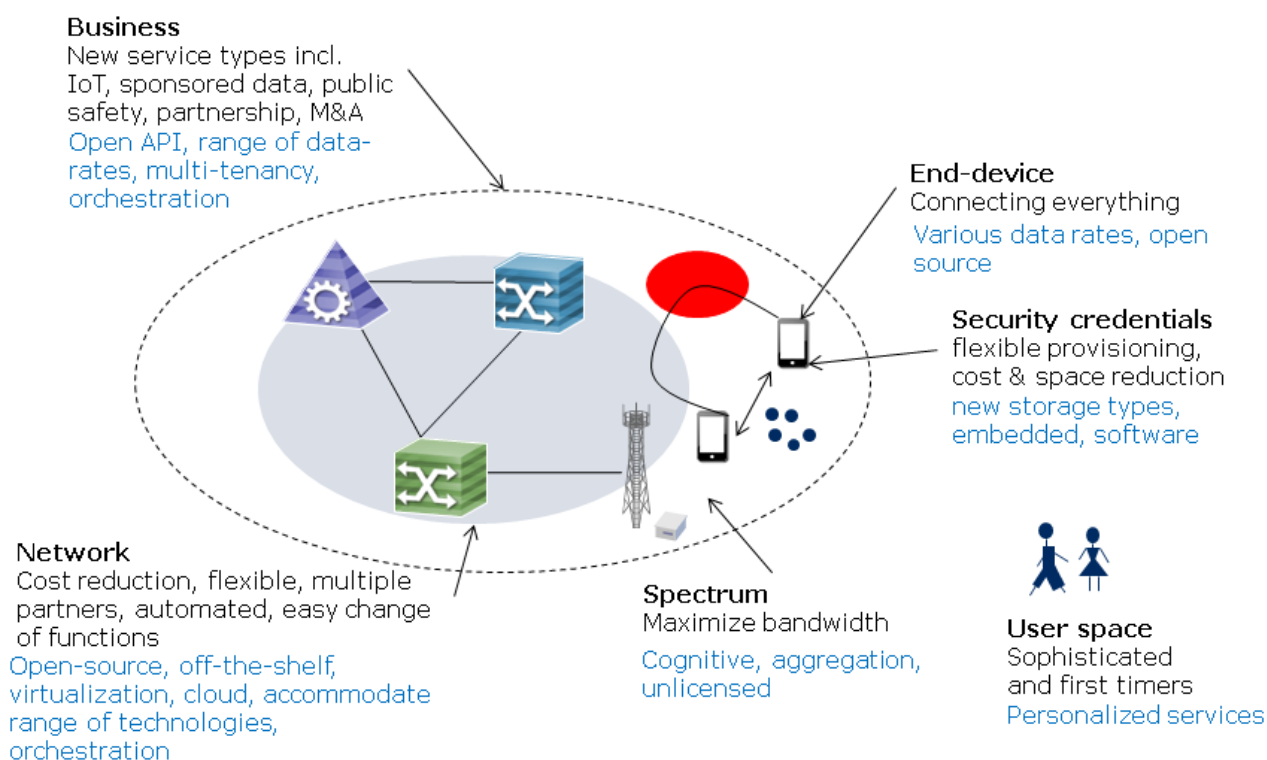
**Business**
New service types incl. IoT, sponsored data, public safety, partnership, M&A
Open API, range of data-rates, multi-tenancy, orchestration

**End-device**
Connecting everything
Various data rates, open source

**Security credentials**
flexible provisioning, cost & space reduction
new storage types, embedded, software

**Network**
Cost reduction, flexible, multiple partners, automated, easy change of functions
Open-source, off-the-shelf, virtualization, cloud, accommodate range of technologies, orchestration

**Spectrum**
Maximize bandwidth
Cognitive, aggregation, unlicensed

**User space**
Sophisticated and first timers
Personalized services